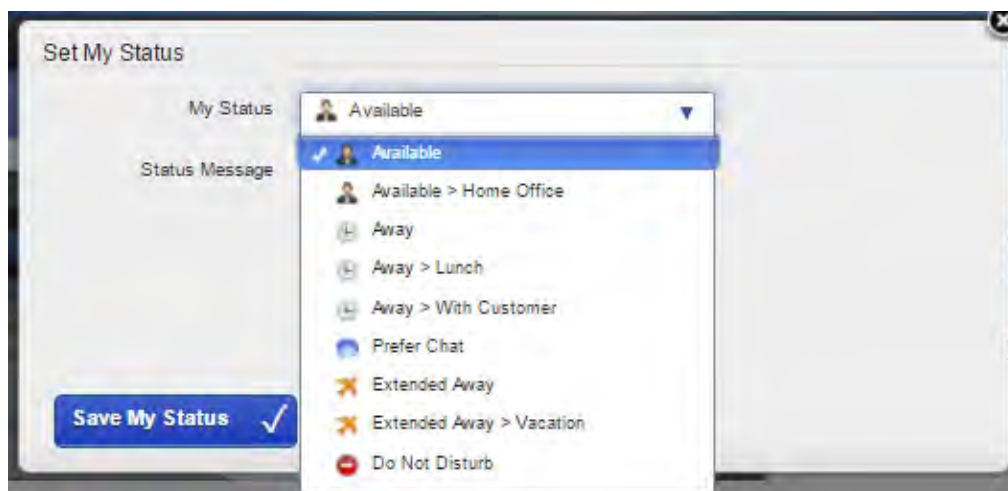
Set My Status

My Status

Available

Status Message

Available

Available > Home Office

Away

Away > Lunch

Away > With Customer

Prefer Chat

Extended Away

Extended Away > Vacation

Do Not Disturb

Save My Status